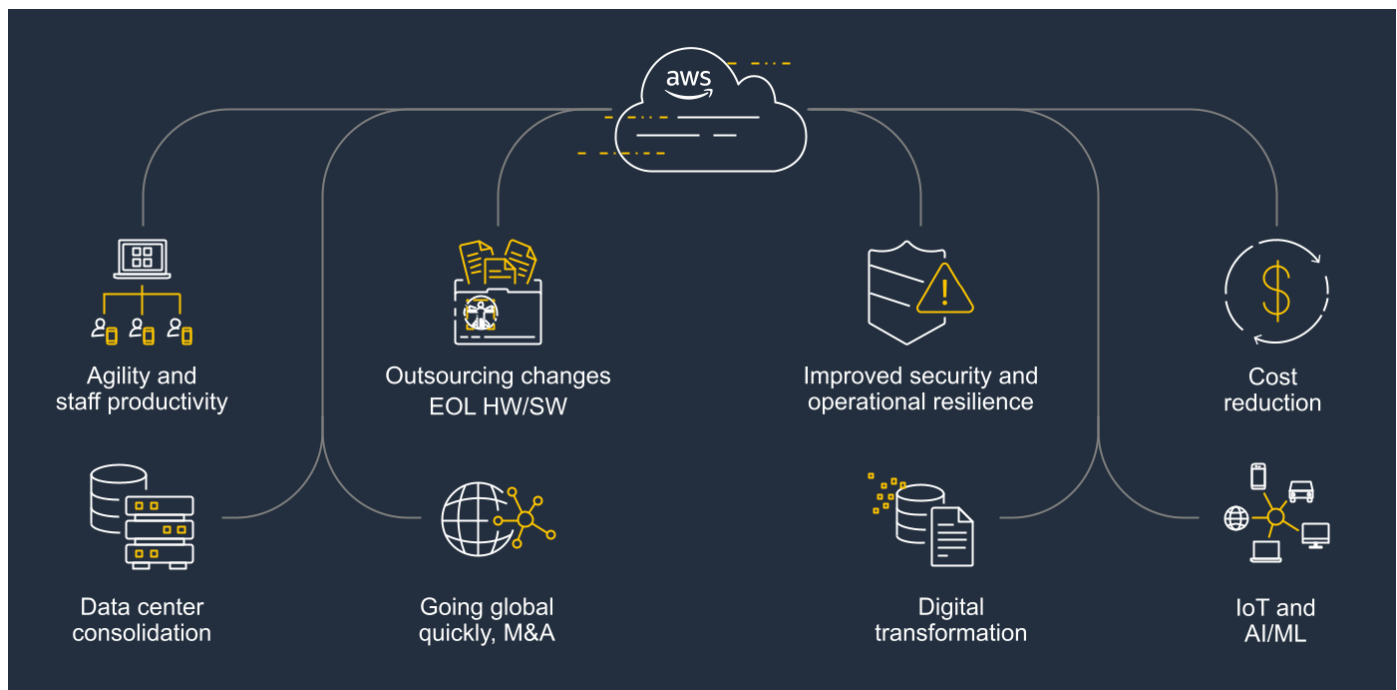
aws

Agility and staff productivity

Outsourcing changes EOL HW/SW

Improved security and operational resilience

Cost reduction

Data center consolidation

Going global quickly, M&A

Digital transformation

IoT and AI/ML